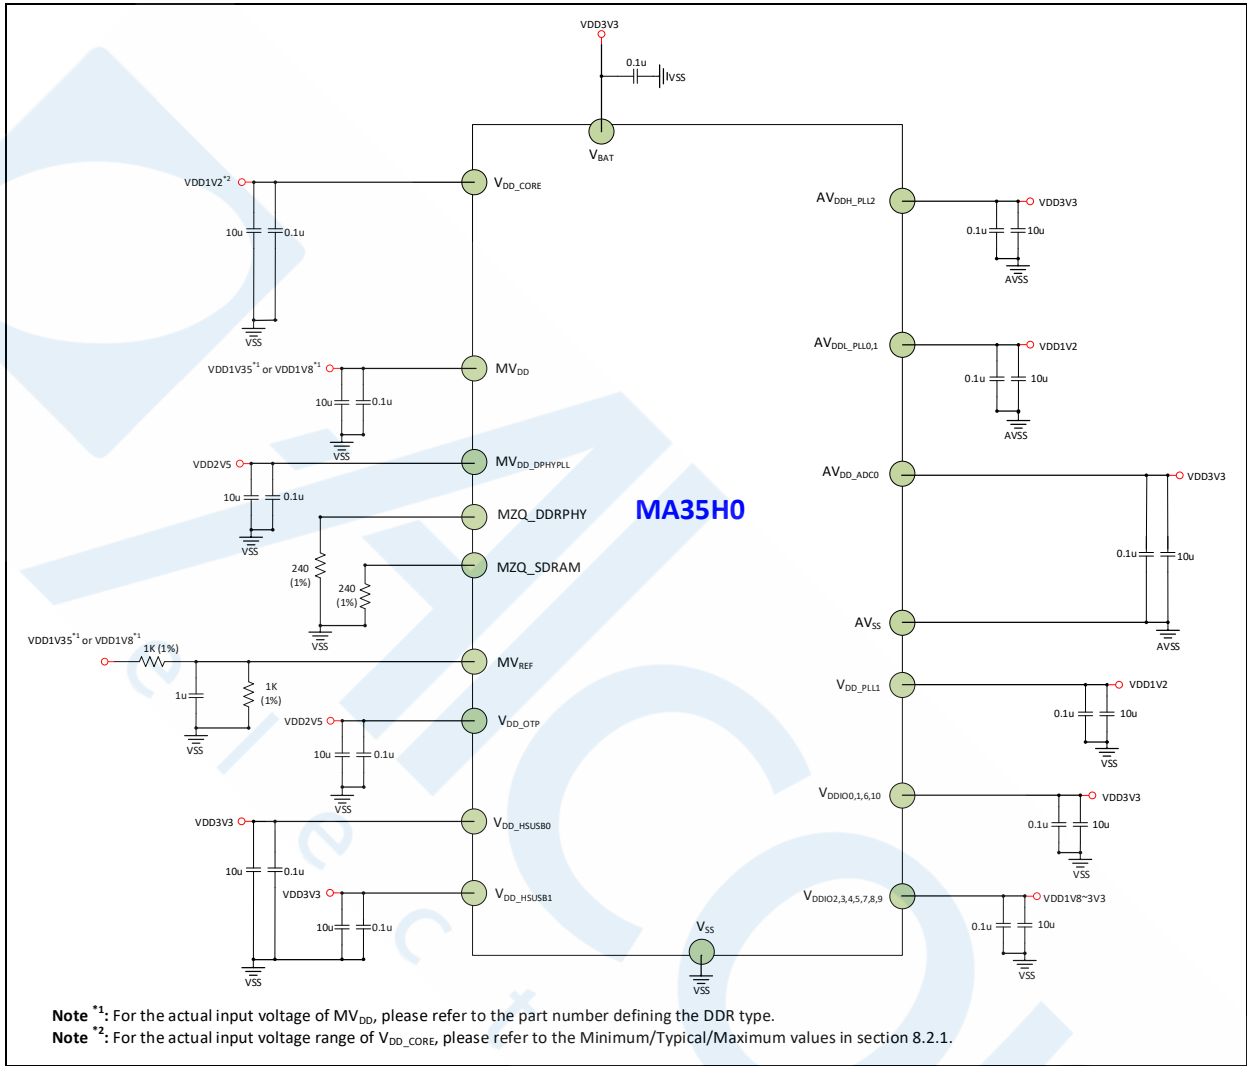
VDD3V3
0.1u
VSS
$V_{BAT}$
VDD1V2$^{*2}$
10u
0.1u
VSS
$V_{DD\_CORE}$
VDD1V35$^{*1}$ or VDD1V8$^{*1}$
10u
0.1u
VSS
$MV_{DD}$
VDD2V5
10u
0.1u
VSS
$MV_{DD\_DPHYPLL}$
MZQ_DDRPHY
MA35H0
240 (1%)
240 (1%)
VSS
MZQ_SDRAM
VDD1V35$^{*1}$ or VDD1V8$^{*1}$
1K (1%)
1u
1K (1%)
VSS
$MV_{REF}$
VDD2V5
10u
0.1u
VSS
$V_{DD\_OTP}$
VDD3V3
10u
0.1u
$V_{DD\_HSUSB0}$
VDD3V3
10u
0.1u
VSS
$V_{DD\_HSUSB1}$
$V_{SS}$
VSS
$AV_{DDH\_PLL2}$
VDD3V3
0.1u
10u
AVSS
$AV_{DDL\_PLL0,1}$
VDD1V2
0.1u
10u
AVSS
$AV_{DD\_ADC0}$
VDD3V3
0.1u
10u
$AV_{SS}$
AVSS
$V_{DD\_PLL1}$
VDD1V2
0.1u
10u
VSS
$V_{DDIO0,1,6,10}$
VDD3V3
0.1u
10u
VSS
$V_{DDIO2,3,4,5,7,8,9}$
VDD1V8~3V3
0.1u
10u
VSS

Note $^{*1}$: For the actual input voltage of $MV_{DD}$, please refer to the part number defining the DDR type.
Note $^{*2}$: For the actual input voltage range of $V_{DD\_CORE}$, please refer to the Minimum/Typical/Maximum values in section 8.2.1.